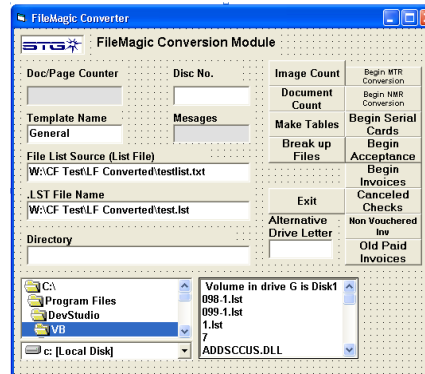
FileMagic Converter

STG

FileMagic Conversion Module

Doc/Page Counter

Disc No.

Template Name

General

Mesages

File List Source (List File)

W:\CF Test\LF Converted\testlist.txt

.LST File Name

W:\CF Test\LF Converted\test.lst

Directory

Image Count

Begin MTR Conversion

Document Count

Begin NMR Conversion

Make Tables

Begin Serial Cards

Break up Files

Begin Acceptance

Begin Invoices

Exit

Canceled Checks

Alternative Drive Letter

Non Vouchered Inv

Old Paid Invoices

C:\

Program Files

DevStudio

VB

c: [Local Disk]

Volume in drive G is Disk1

098-1.lst

099-1.lst

1.lst

7

ADDSCCUS.DLL